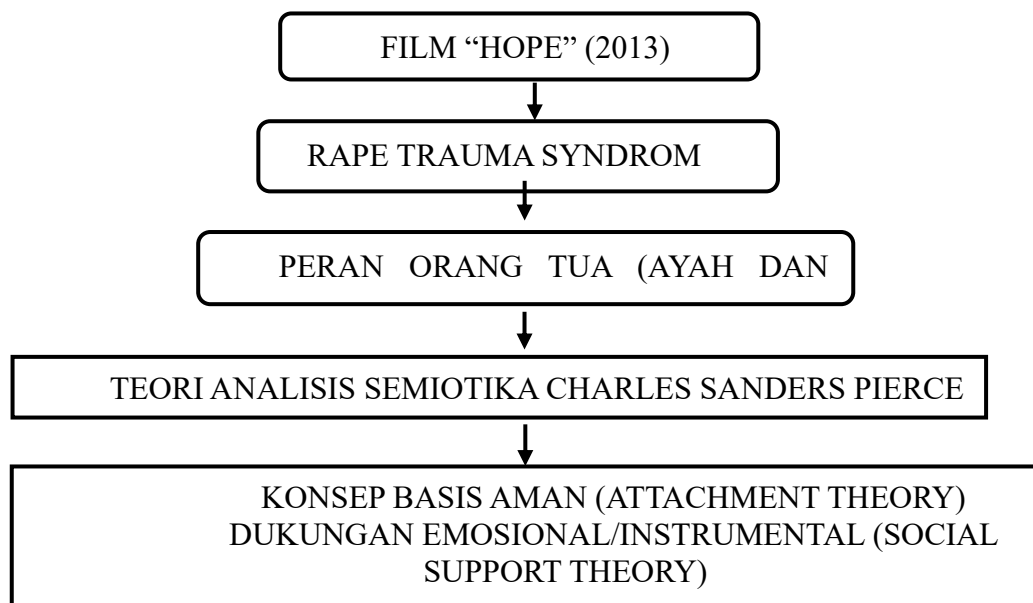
FILM "HOPE" (2013)

RAPE TRAUMA SYNDROM

PERAN ORANG TUA (AYAH DAN

TEORI ANALISIS SEMIOTIKA CHARLES SANDERS PIERCE

KONSEP BASIS AMAN (ATTACHMENT THEORY)
DUKUNGAN EMOSIONAL/INSTRUMENTAL (SOCIAL SUPPORT THEORY)